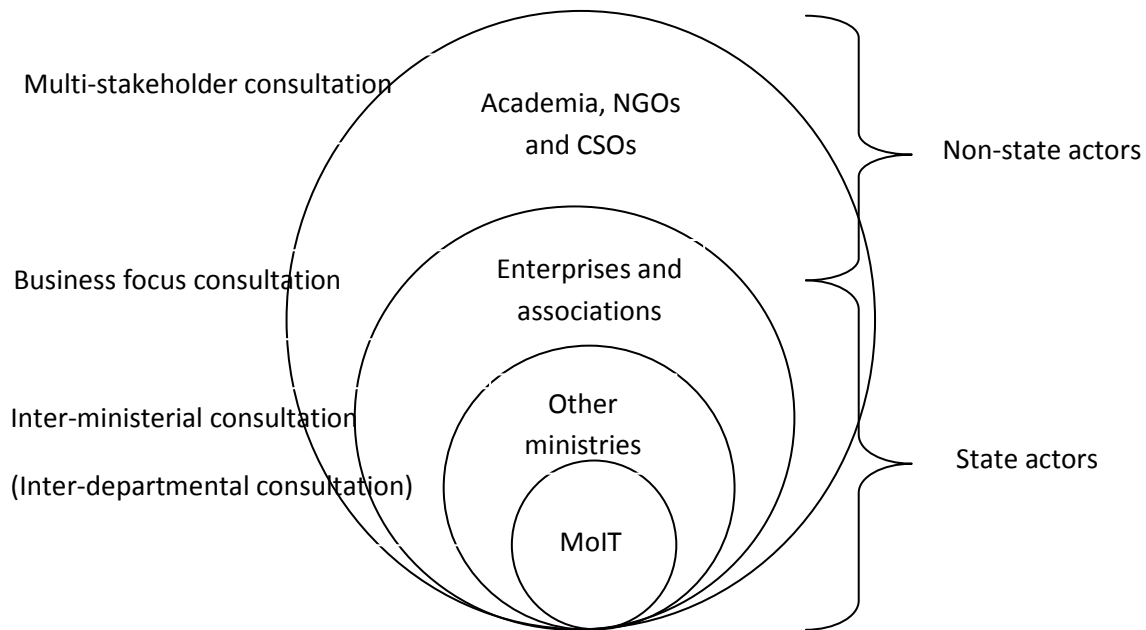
Multi-stakeholder consultation

Academia, NGOs and CSOs

Non-state actors

Business focus consultation

Enterprises and associations

Inter-ministerial consultation

Other ministries

State actors

(Inter-departmental consultation)

MoIT